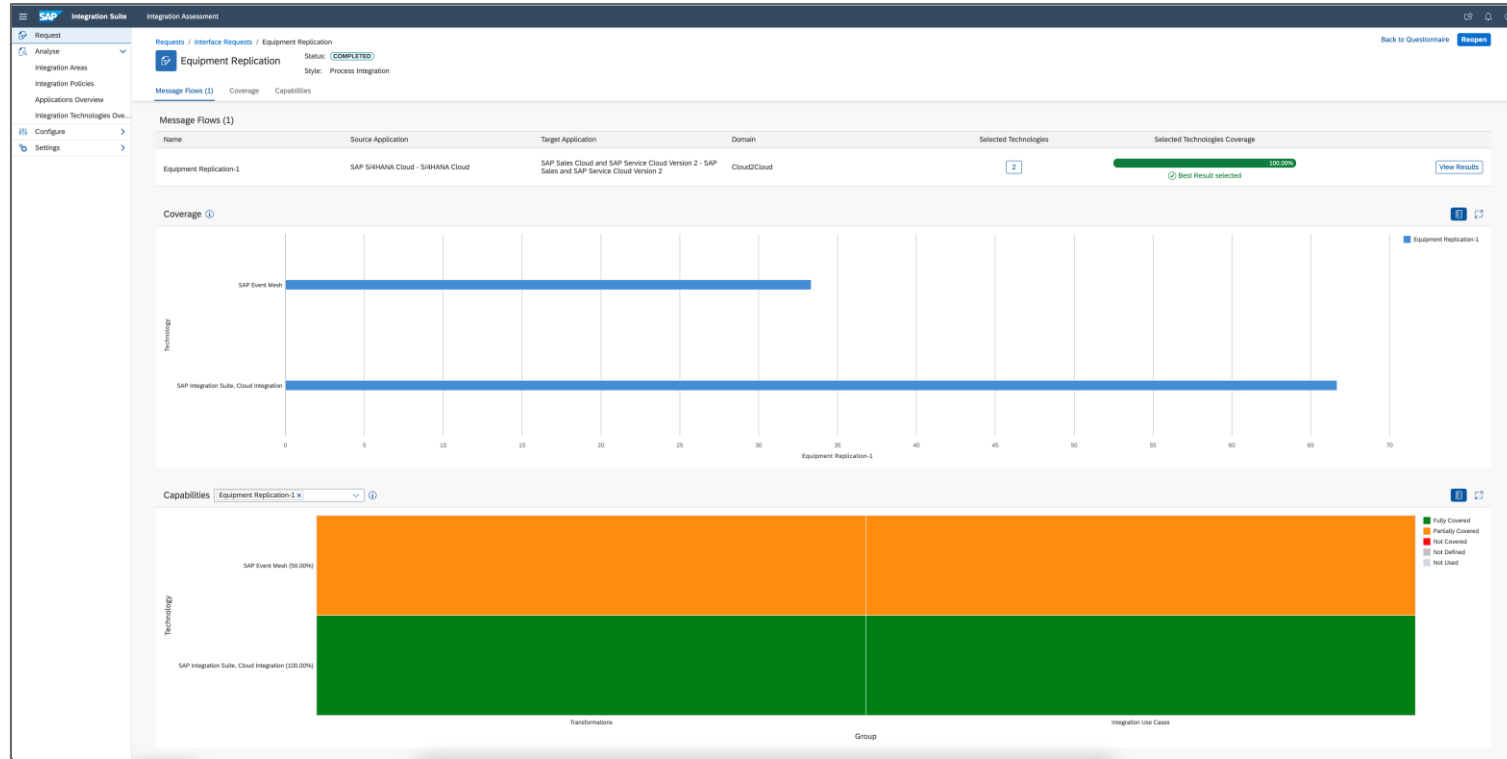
SAP Integration Suite Integration Assessment

Request
Analyse
Integration Areas
Integration Policies
Applications Overview
Integration Technologies Ove...
Configure
Settings

Requests / Interface Requests / Equipment Replication

Equipment Replication
Status: COMPLETED
Style: Process Integration

Back to Questionnaire Reopen

Message Flows (1) Coverage Capabilities

Message Flows (1)

| Name | Source Application | Target Application | Domain | Selected Technologies | Selected Technologies Coverage | |
|---|---|---|---|---|---|---|
| Equipment Replication-1 | SAP S/4HANA Cloud - S/4HANA Cloud | SAP Sales Cloud and SAP Service Cloud Version 2 - SAP Sales and SAP Service Cloud Version 2 | Cloud2Cloud | 2 | 100.00% Best Result selected | View Results |

Coverage

Equipment Replication-1

Technology
SAP Event Mesh
SAP Integration Suite, Cloud Integration

0 5 10 15 20 25 30 35 40 45 50 55 60 65 70
Equipment Replication-1

Capabilities Equipment Replication-1 ×

Fully Covered
Partially Covered
Not Covered
Not Defined
Not Used

Technology
SAP Event Mesh (50.00%)
SAP Integration Suite, Cloud Integration (100.00%)

Transformations
Integration Use Cases
Group